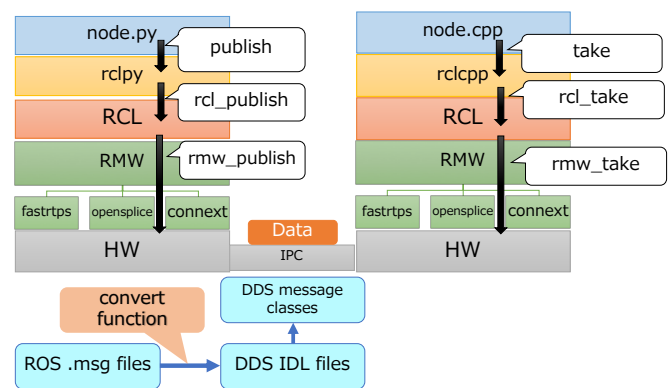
node.py

publish

rclpy

rcl_publish

RCL

RMW

rmw_publish

fastrtps

opensplice

connext

HW

node.cpp

take

rclcpp

rcl_take

RCL

RMW

rmw_take

fastrtps

opensplice

connext

HW

Data

IPC

convert function

DDS message classes

ROS .msg files

DDS IDL files